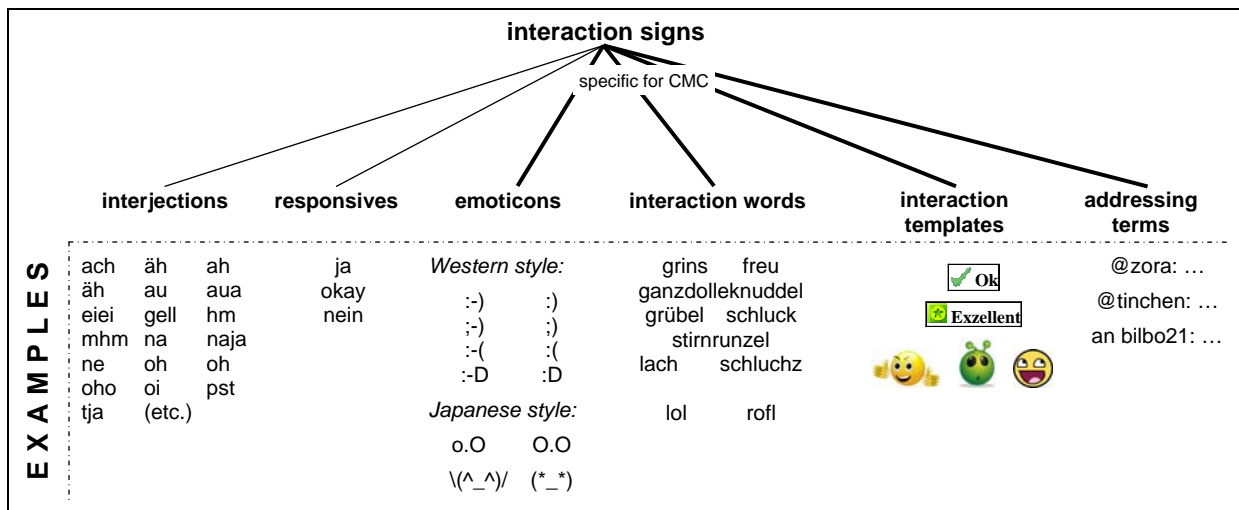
interaction signs

specific for CMC

interjections

responsives

emoticons

interaction words

interaction templates

addressing terms

EXAMPLES

| ach | äh | ah |
|---|---|---|
| äh | au | aua |
| eiei | gell | hm |
| mhm | na | naja |
| ne | oh | oh |
| oho | oi | pst |
| tja | (etc.) | |

ja
okay
nein

Western style:

| :-) | :) |
|---|---|
| ;-) | ;) |
| :-( | :( |
| :-D | :D |

Japanese style:

| o.O | O.O |
|---|---|
| \(^_^)/ | (*_*) |

grins freu
ganzdolleknuddel
grübel schluck
stirnrunzel
lach schluchz

lol rofl

Ok
Exzellent

@zora: …
@tinchen: …
an bilbo21: …